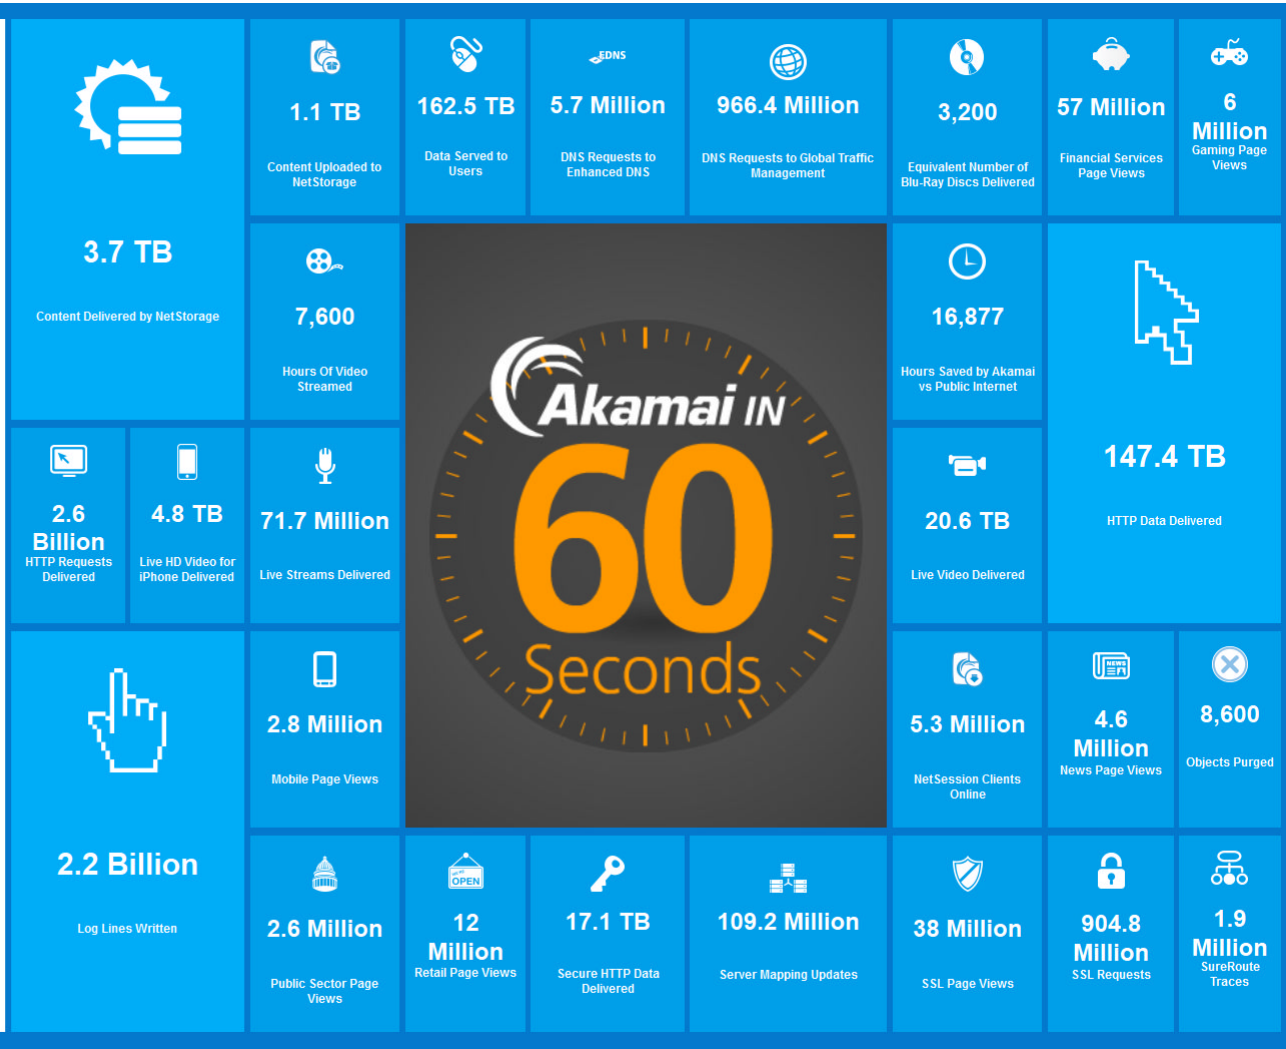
3.7 TB

Content Delivered by NetStorage

1.1 TB

Content Uploaded to NetStorage

162.5 TB

Data Served to Users

EDNS

5.7 Million

DNS Requests to Enhanced DNS

966.4 Million

DNS Requests to Global Traffic Management

3,200

Equivalent Number of Blu-Ray Discs Delivered

57 Million

Financial Services Page Views

6 Million

Gaming Page Views

7,600

Hours Of Video Streamed

Akamai IN 60 Seconds

16,877

Hours Saved by Akamai vs Public Internet

147.4 TB

HTTP Data Delivered

2.6 Billion

HTTP Requests Delivered

4.8 TB

Live HD Video for iPhone Delivered

71.7 Million

Live Streams Delivered

20.6 TB

Live Video Delivered

2.2 Billion

Log Lines Written

2.8 Million

Mobile Page Views

5.3 Million

NetSession Clients Online

NEWS

4.6 Million

News Page Views

8,600

Objects Purged

2.6 Million

Public Sector Page Views

OPEN

12 Million

Retail Page Views

17.1 TB

Secure HTTP Data Delivered

109.2 Million

Server Mapping Updates

38 Million

SSL Page Views

904.8 Million

SSL Requests

1.9 Million

SureRoute Traces